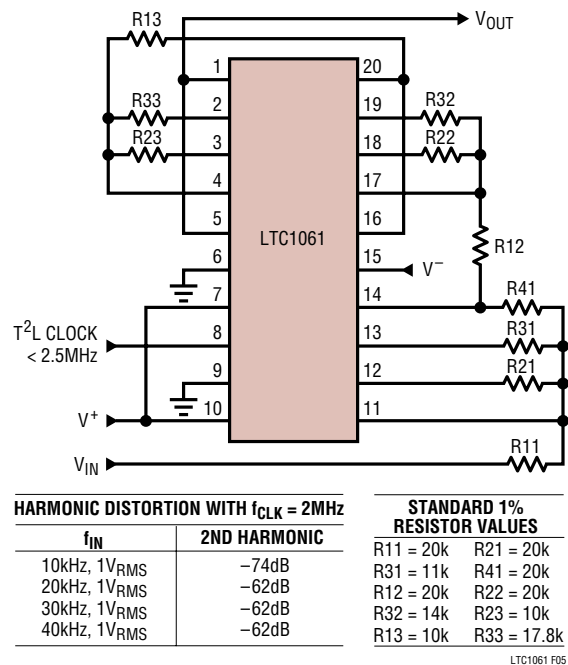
R13

$V_{OUT}$

1

20

R33

2

19

R32

R23

3

18

R22

4

17

5

16

LTC1061

R12

6

15

$V^-$

7

14

R41

$T^2L$ CLOCK < 2.5MHz

8

13

R31

9

12

R21

$V^+$

10

11

$V_{IN}$

R11

| HARMONIC DISTORTION WITH $f_{CLK}$ = 2MHz | |
|---|---|
| $f_{IN}$ | 2ND HARMONIC |
| 10kHz, $1V_{RMS}$ | −74dB |
| 20kHz, $1V_{RMS}$ | −62dB |
| 30kHz, $1V_{RMS}$ | −62dB |
| 40kHz, $1V_{RMS}$ | −62dB |

| STANDARD 1% RESISTOR VALUES | |
|---|---|
| R11 = 20k | R21 = 20k |
| R31 = 11k | R41 = 20k |
| R12 = 20k | R22 = 20k |
| R32 = 14k | R23 = 10k |
| R13 = 10k | R33 = 17.8k |

LTC1061 F05